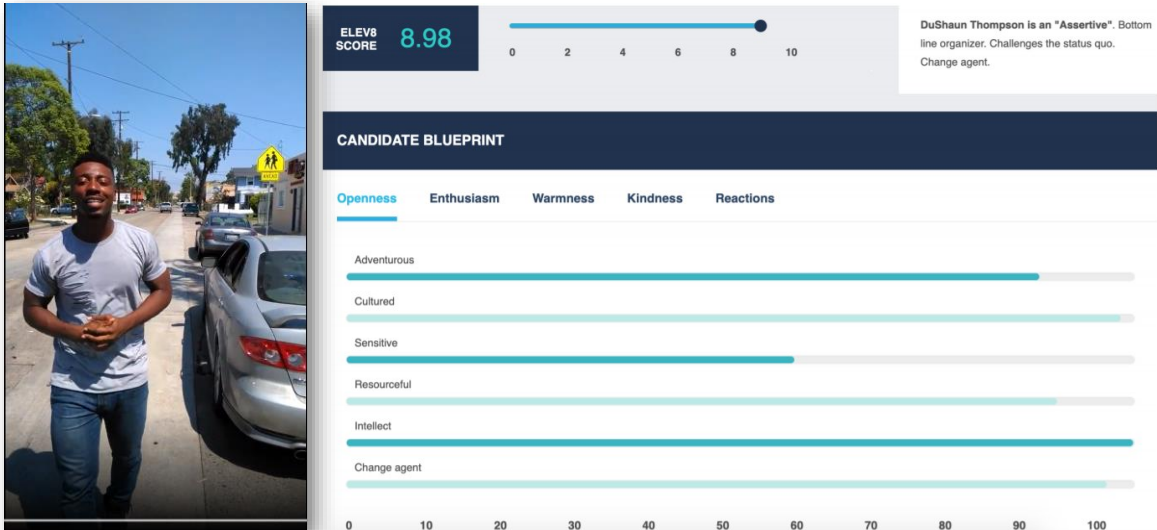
AHEAD

ELEV8 SCORE 8.98

0 2 4 6 8 10

DuShaun Thompson is an "Assertive". Bottom line organizer. Challenges the status quo. Change agent.

CANDIDATE BLUEPRINT

Openness Enthusiasm Warmness Kindness Reactions

Adventurous

Cultured

Sensitive

Resourceful

Intellect

Change agent

0 10 20 30 40 50 60 70 80 90 100